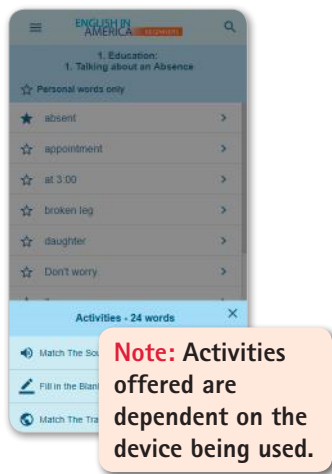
ENGLISH IN AMERICA BEGINNERS

1. Education:
1. Talking about an Absence

Personal words only

absent

appointment

at 3:00

broken leg

daughter

Don't worry

Activities - 24 words

Match The So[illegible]

Fill in the Blan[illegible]

Match The Tra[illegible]

Note: Activities offered are dependent on the device being used.